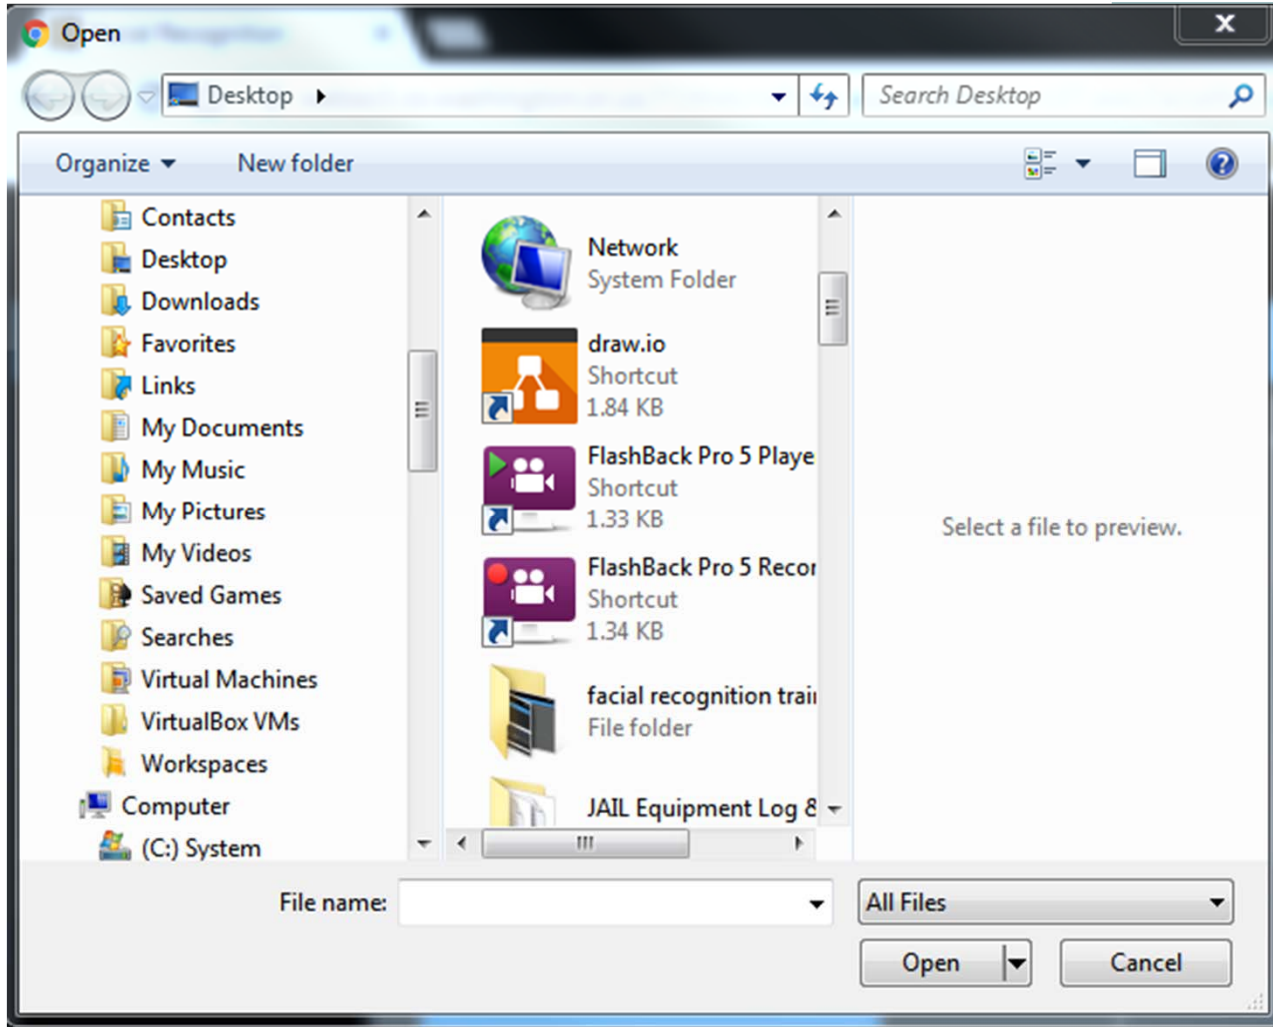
Open

Desktop

Search Desktop

Organize

New folder

Contacts
Desktop
Downloads
Favorites
Links
My Documents
My Music
My Pictures
My Videos
Saved Games
Searches
Virtual Machines
VirtualBox VMs
Workspaces
Computer
(C:) System

Network
System Folder

draw.io
Shortcut
1.84 KB

FlashBack Pro 5 Playe
Shortcut
1.33 KB

FlashBack Pro 5 Recor
Shortcut
1.34 KB

facial recognition trai
File folder

JAIL Equipment Log &

Select a file to preview.

File name:

All Files

Open

Cancel